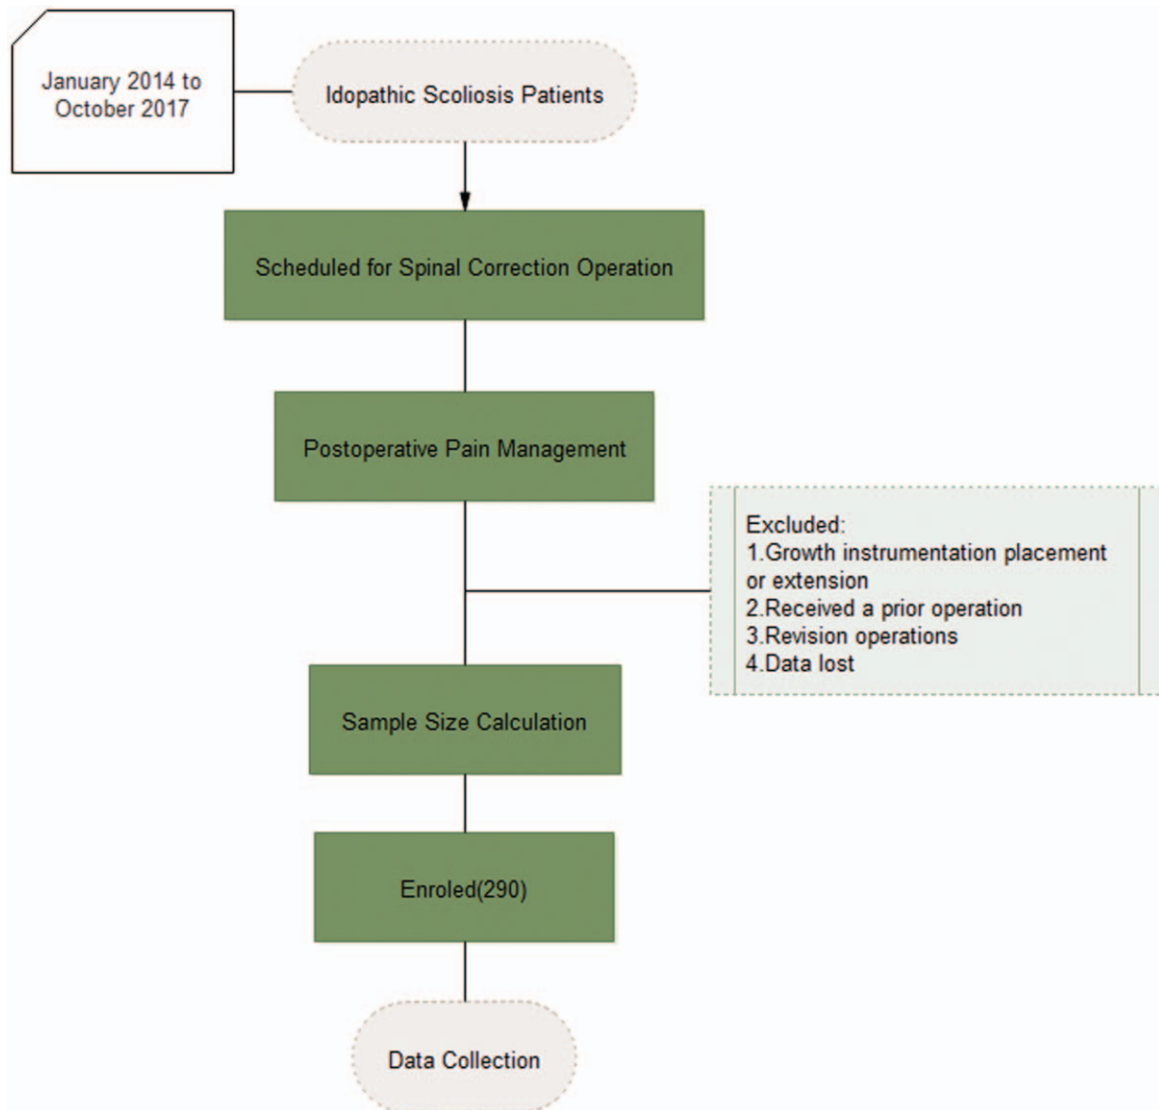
January 2014 to October 2017

Idopathic Scoliosis Patients

Scheduled for Spinal Correction Operation

Postoperative Pain Management

Excluded:
1.Growth instrumentation placement or extension
2.Received a prior operation
3.Revision operations
4.Data lost

Sample Size Calculation

Enroled(290)

Data Collection